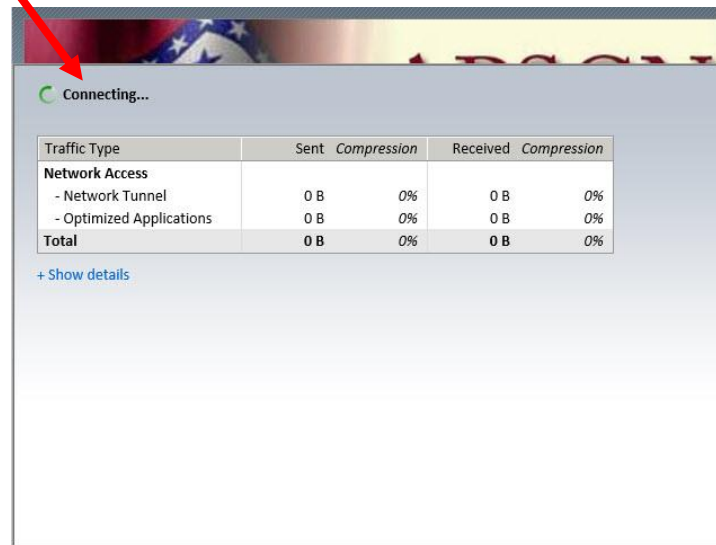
Connecting...

| Traffic Type | Sent | Compression | Received | Compression |
|---|---|---|---|---|
| Network Access | | | | |
| - Network Tunnel | 0 B | 0% | 0 B | 0% |
| - Optimized Applications | 0 B | 0% | 0 B | 0% |
| Total | 0 B | 0% | 0 B | 0% |

+ Show details